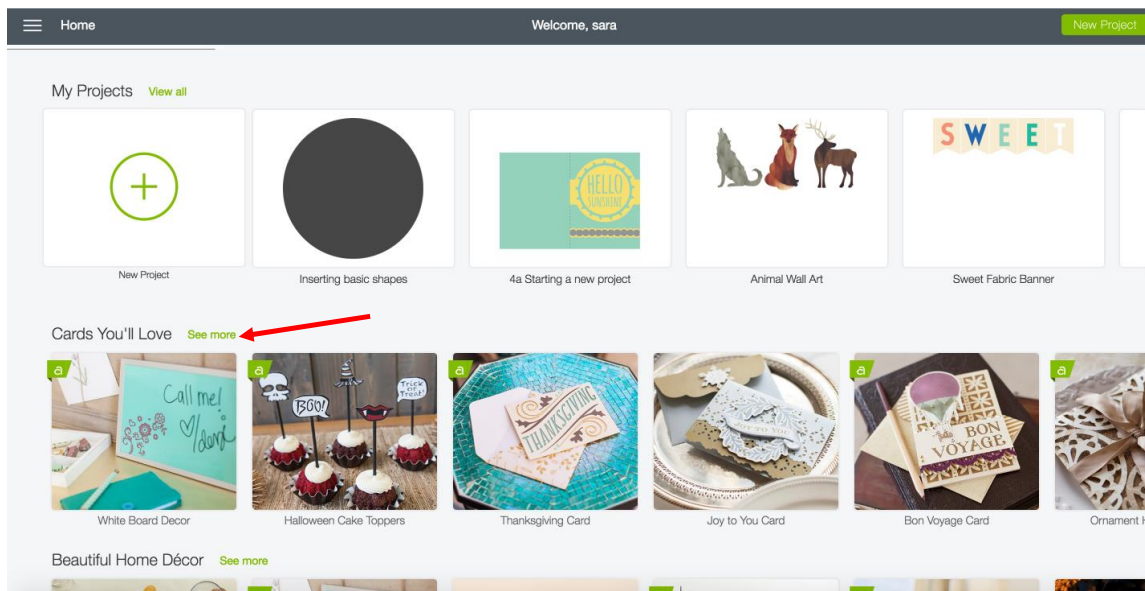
Home

Welcome, sara

New Project

My Projects View all

New Project

Inserting basic shapes

HELLO SUNSHINE

4a Starting a new project

Animal Wall Art

SWEET

Sweet Fabric Banner

Cards You'll Love See more

a

Call me!

White Board Decor

a

BOO!

TRICK or TREAT!

Halloween Cake Toppers

a

THANKSGIVING

Thanksgiving Card

Joy to You Card

a

BON VOYAGE

Bon Voyage Card

a

Ornament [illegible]

Beautiful Home Décor See more